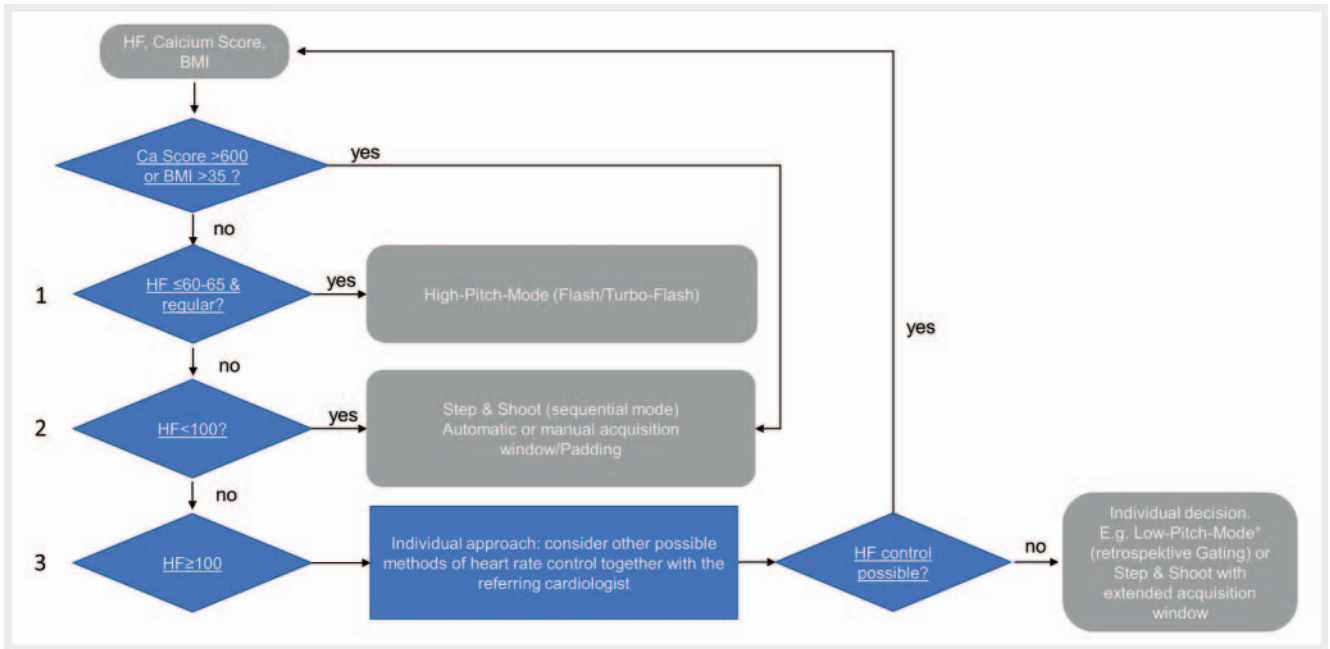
HF, Calcium Score, BMI

Ca Score >600 or BMI >35 ?

yes

no

1

HF ≤60-65 & regular?

yes

High-Pitch-Mode (Flash/Turbo-Flash)

no

2

HF<100?

yes

Step & Shoot (sequential mode) Automatic or manual acquisition window/Padding

no

3

HF≥100

Individual approach: consider other possible methods of heart rate control together with the referring cardiologist

HF control possible?

yes

no

Individual decision. E.g. Low-Pitch-Mode* (retrospektive Gating) or Step & Shoot with extended acquisition window